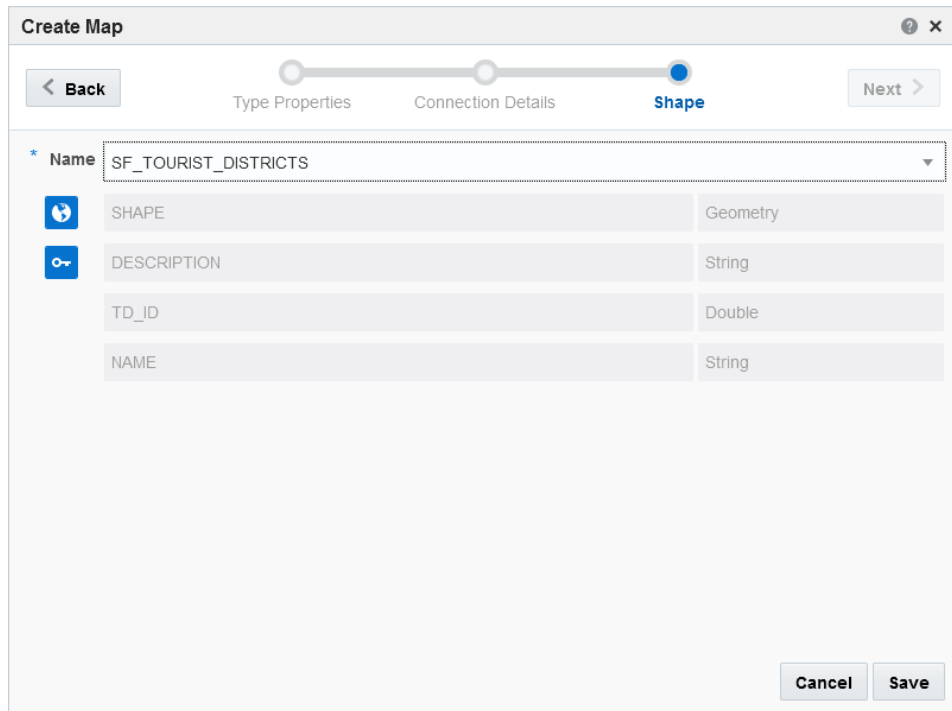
Create Map

< Back

Type Properties

Connection Details

Shape

Next >

* Name SF_TOURIST_DISTRICTS

| SHAPE | Geometry |
|---|---|
| DESCRIPTION | String |
| TD_ID | Double |
| NAME | String |

Cancel

Save